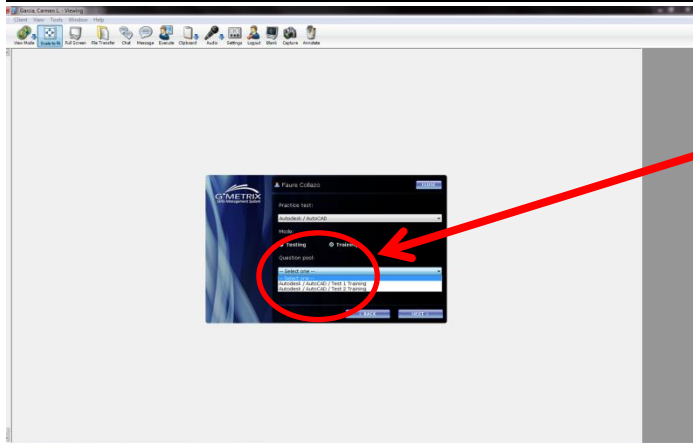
Garcia, Carmen L - Viewing
Client View Tools Window Help
View Mode Scale to fit Full Screen File Transfer Chat Message Execute Clipboard Audio Settings Logout Blank Capture Annotate

G'METRIX
Skills Management System

Fauro Collazo

Practice test:
Autodesk / AutoCAD
Mode:
Testing Training
Question pool:
-- Select one --
-- Select one --
Autodesk / AutoCAD / Test 1 Training
Autodesk / AutoCAD / Test 2 Training
BACK NEXT